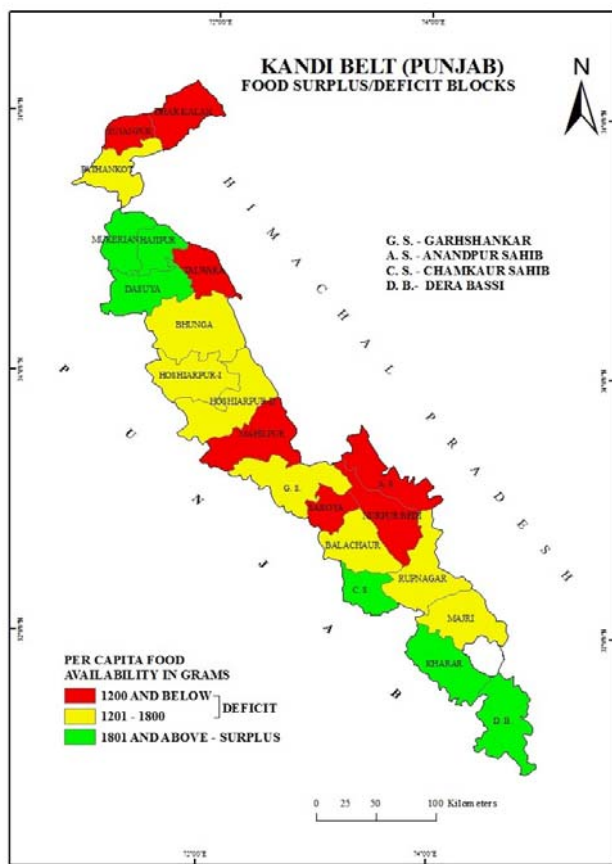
KANDI BELT (PUNJAB)
FOOD SURPLUS/DEFICIT BLOCKS

N

DHAR KALAN
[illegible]NGPUR
PATHANKOT
MUKERIAN HAJIPUR
TALWARA
DASUYA
BHUNGA
HOSHIARPUR-I
HOSHIARPUR-II
MAHILPUR
G. S.
A. S.
SAROYA
NURPUR BEDI
BALACHAUR
C. S.
RUPNAGAR
MAJRI
KHARAR
D. B.

H I M A C H A L P R A D E S H

P U N J A B

G. S. - GARHSHANKAR
A. S. - ANANDPUR SAHIB
C. S. - CHAMKAUR SAHIB
D. B.- DERA BASSI

PER CAPITA FOOD AVAILABILITY IN GRAMS
1200 AND BELOW
1201 - 1800
DEFICIT
1801 AND ABOVE - SURPLUS

0 25 50 100 Kilometers